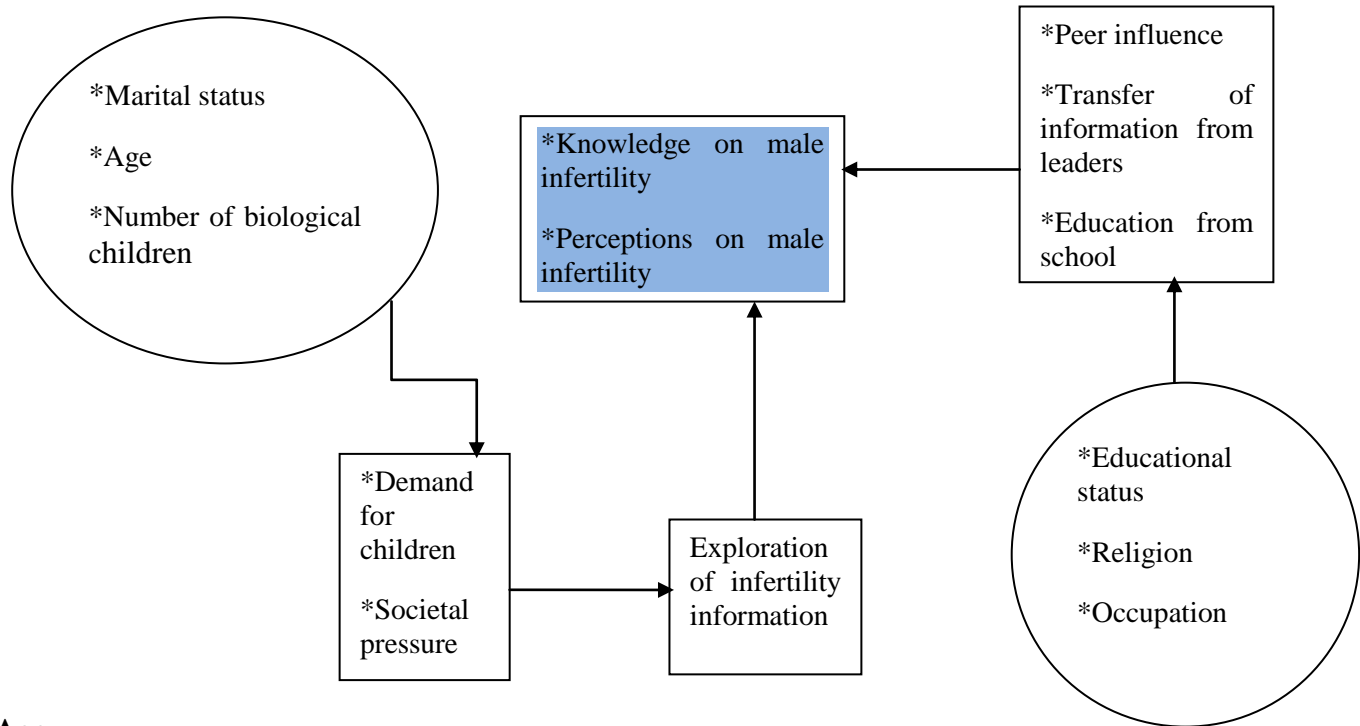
*Marital status

*Age

*Number of biological children

*Knowledge on male infertility

*Perceptions on male infertility

*Peer influence

*Transfer of information from leaders

*Education from school

*Demand for children

*Societal pressure

Exploration of infertility information

*Educational status

*Religion

*Occupation